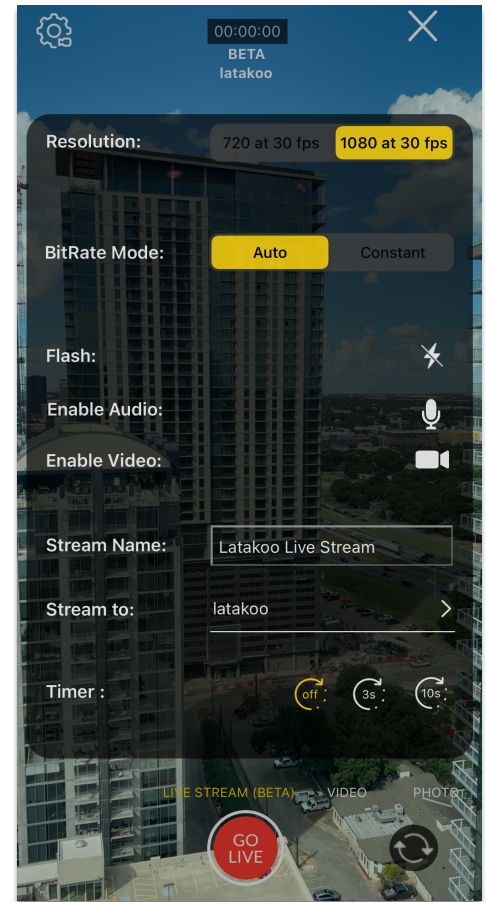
00:00:00
BETA
latakoo

Resolution: 720 at 30 fps 1080 at 30 fps

BitRate Mode: Auto Constant

Flash:

Enable Audio:

Enable Video:

Stream Name: Latakoo Live Stream

Stream to: latakoo

Timer : off 3s 10s

LIVE STREAM (BETA) VIDEO PHOTO

GO LIVE